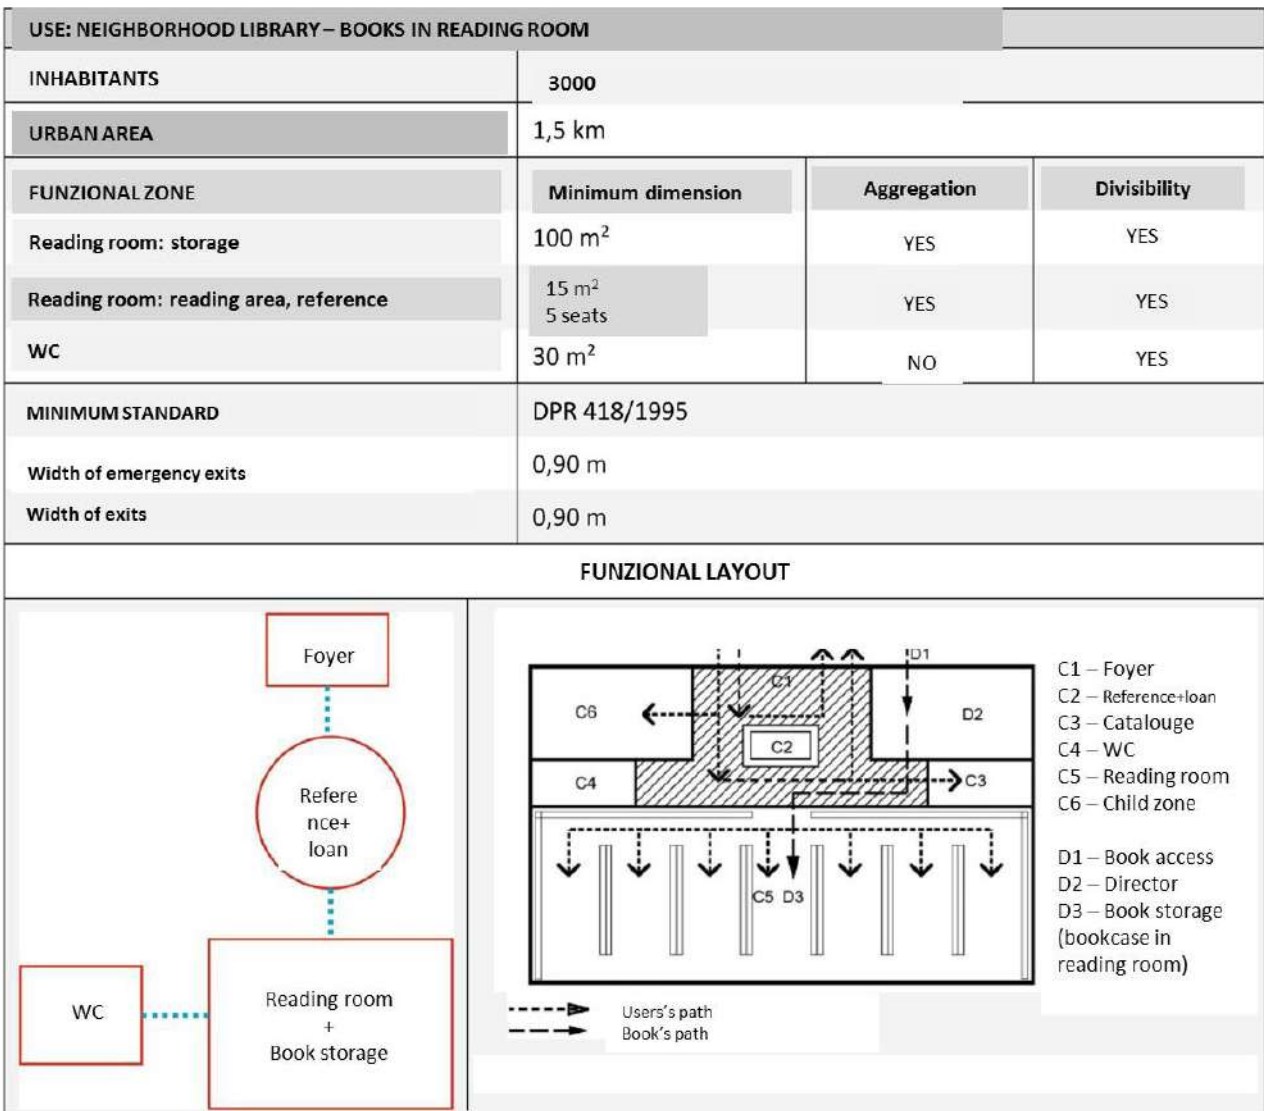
USE: NEIGHBORHOOD LIBRARY – BOOKS IN READING ROOM

| INHABITANTS | 3000 | | |
|---|---|---|---|
| URBAN AREA | 1,5 km | | |
| FUNZIONAL ZONE | Minimum dimension | Aggregation | Divisibility |
| Reading room: storage | 100 m$^2$ | YES | YES |
| Reading room: reading area, reference | 15 m$^2$ 5 seats | YES | YES |
| WC | 30 m$^2$ | NO | YES |
| MINIMUM STANDARD | DPR 418/1995 | | |
| Width of emergency exits | 0,90 m | | |
| Width of exits | 0,90 m | | |

FUNZIONAL LAYOUT

Foyer

Refere nce+ loan

WC

Reading room + Book storage

D1

C1

C6

D2

C2

C4

C3

C5 D3

C1 – Foyer
C2 – Reference+loan
C3 – Catalouge
C4 – WC
C5 – Reading room
C6 – Child zone

D1 – Book access
D2 – Director
D3 – Book storage (bookcase in reading room)

Users's path
Book's path